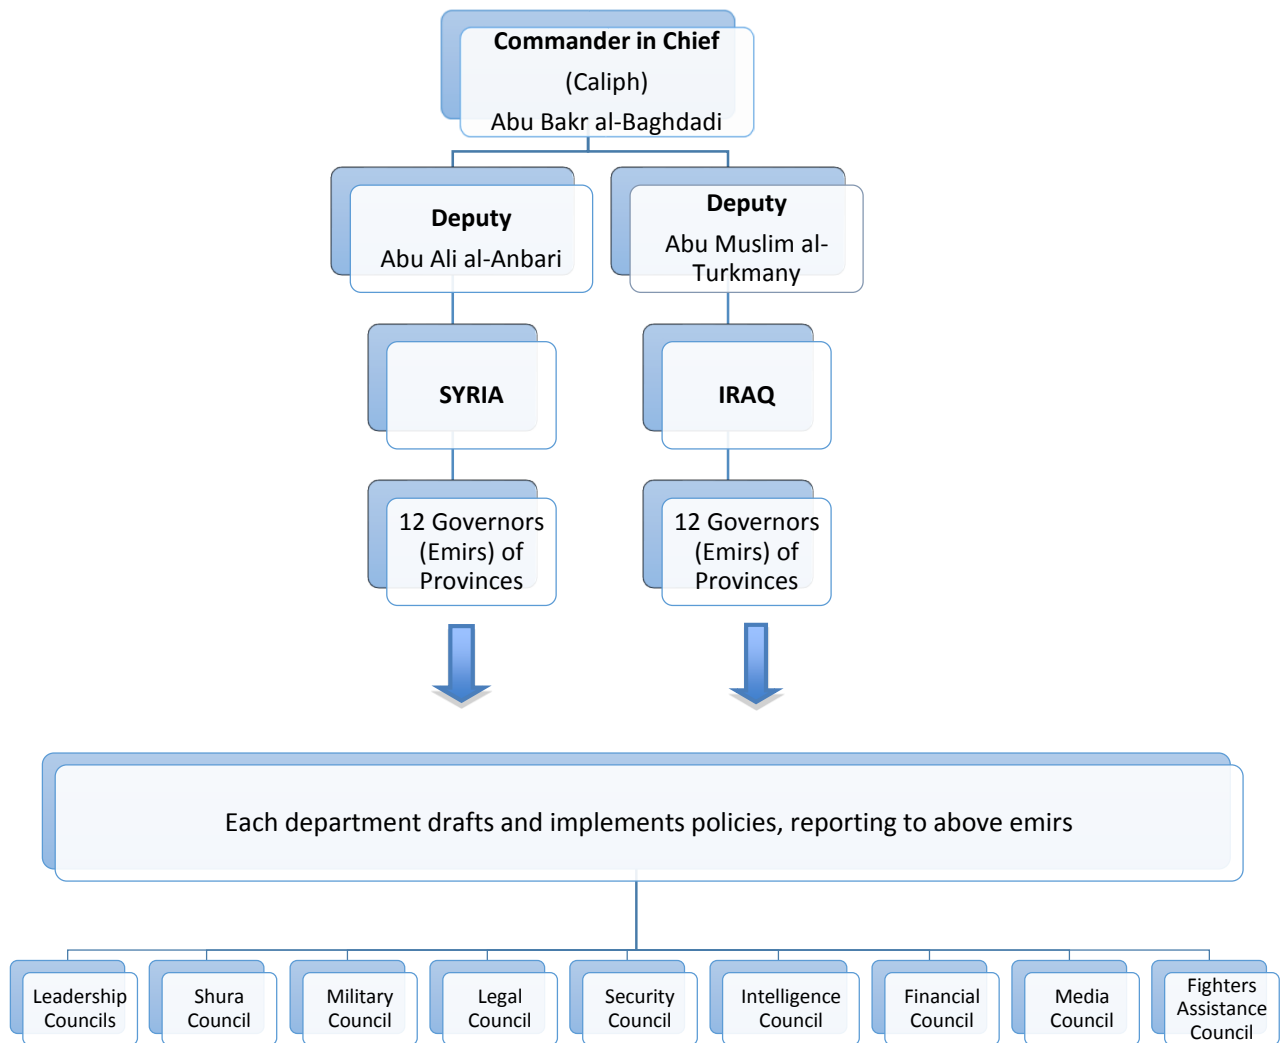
Commander in Chief
(Caliph)
Abu Bakr al-Baghdadi

Deputy
Abu Ali al-Anbari

Deputy
Abu Muslim al-Turkmany

SYRIA

IRAQ

12 Governors (Emirs) of Provinces

12 Governors (Emirs) of Provinces

Each department drafts and implements policies, reporting to above emirs

Leadership Councils

Shura Council

Military Council

Legal Council

Security Council

Intelligence Council

Financial Council

Media Council

Fighters Assistance Council